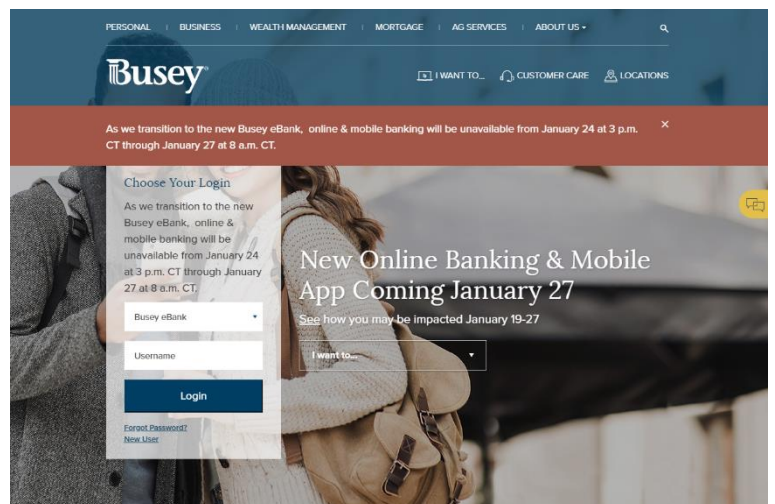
PERSONAL | BUSINESS | WEALTH MANAGEMENT | MORTGAGE | AG SERVICES | ABOUT US

Busey

I WANT TO... CUSTOMER CARE LOCATIONS

As we transition to the new Busey eBank, online & mobile banking will be unavailable from January 24 at 3 p.m. CT through January 27 at 8 a.m. CT.

×

Choose Your Login

As we transition to the new Busey eBank, online & mobile banking will be unavailable from January 24 at 3 p.m. CT through January 27 at 8 a.m. CT.

Busey eBank

Username

Login

Forgot Password?
New User

New Online Banking & Mobile App Coming January 27

See how you may be impacted January 19-27

I want to...